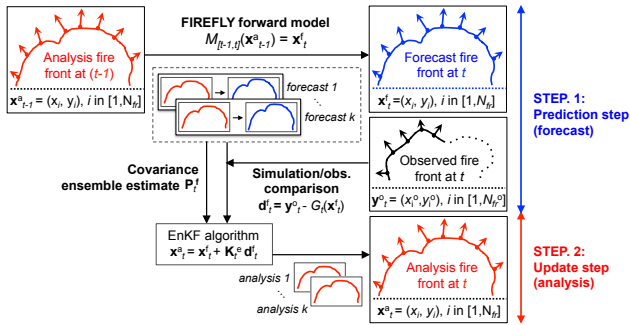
Analysis fire front at (t-1)

$\mathbf{x}^a_{t-1} = (x_i, y_i)$, i in [1,$N_{fr}$]

FIREFLY forward model
$M_{[t-1,t]}(\mathbf{x}^a_{t-1}) = \mathbf{x}^f_t$

forecast 1
forecast k

Forecast fire front at t

$\mathbf{x}^f_t = (x_i, y_i)$, i in [1,$N_{fr}$]

STEP. 1:
Prediction step
(forecast)

Observed fire front at t

$\mathbf{y}^o_t = (x_i^o, y_i^o)$, i in [1,$N_{fr}^o$]

Covariance ensemble estimate $\mathbf{P}^f_t$

Simulation/obs. comparison
$\mathbf{d}^f_t = \mathbf{y}^o_t - G_t(\mathbf{x}^f_t)$

EnKF algorithm
$\mathbf{x}^a_t = \mathbf{x}^f_t + \mathbf{K}^e_t\,\mathbf{d}^f_t$

analysis 1
analysis k

Analysis fire front at t

$\mathbf{x}^a_t = (x_i, y_i)$, i in [1,$N_{fr}$]

STEP. 2:
Update step
(analysis)